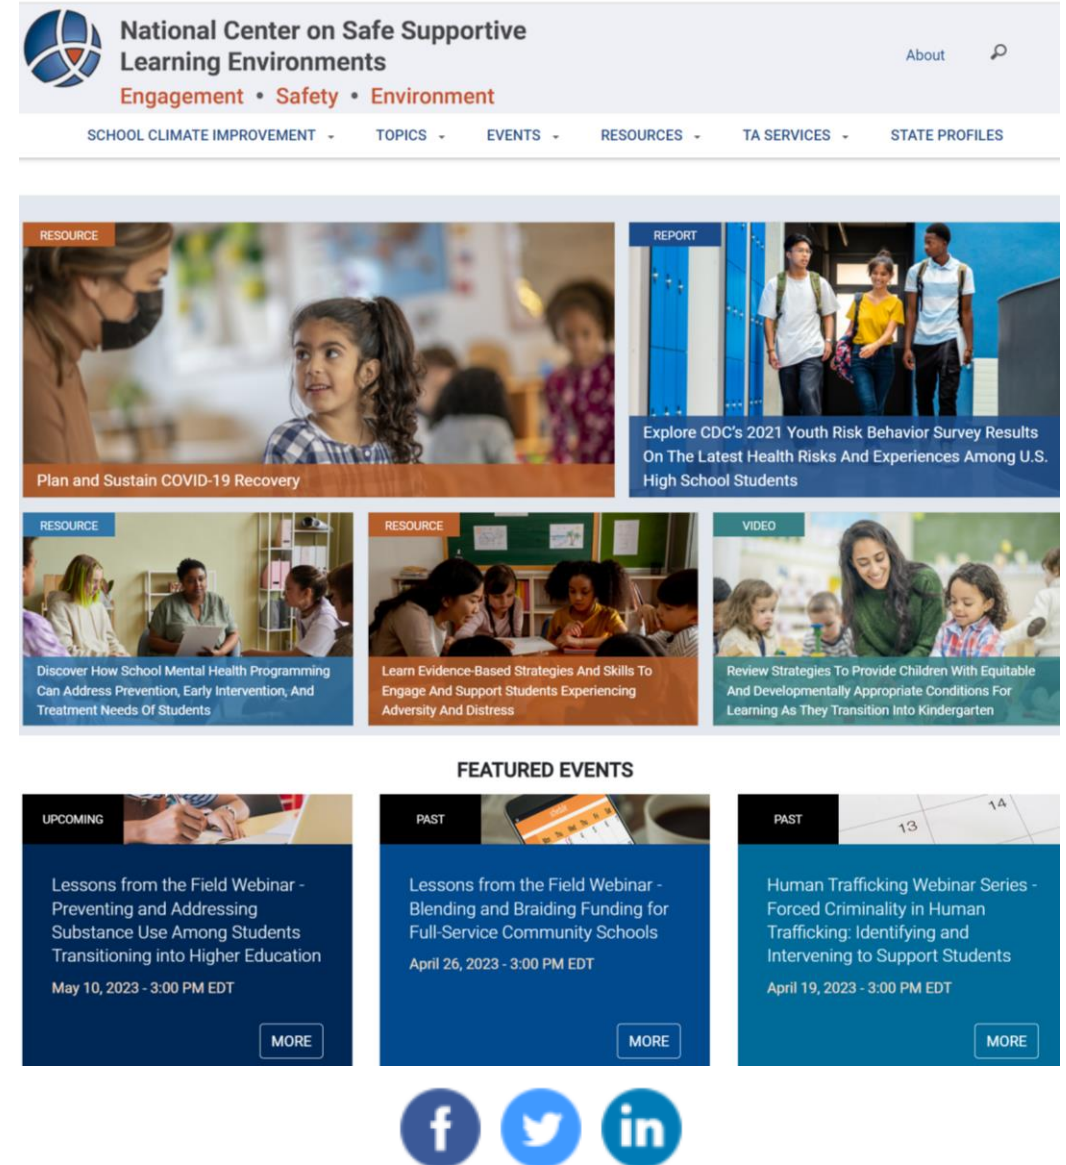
National Center on Safe Supportive Learning Environments
Engagement • Safety • Environment

About

SCHOOL CLIMATE IMPROVEMENT
TOPICS
EVENTS
RESOURCES
TA SERVICES
STATE PROFILES

RESOURCE
Plan and Sustain COVID-19 Recovery

REPORT
Explore CDC's 2021 Youth Risk Behavior Survey Results On The Latest Health Risks And Experiences Among U.S. High School Students

RESOURCE
Discover How School Mental Health Programming Can Address Prevention, Early Intervention, And Treatment Needs Of Students

RESOURCE
Learn Evidence-Based Strategies And Skills To Engage And Support Students Experiencing Adversity And Distress

VIDEO
Review Strategies To Provide Children With Equitable And Developmentally Appropriate Conditions For Learning As They Transition Into Kindergarten

FEATURED EVENTS

UPCOMING
Lessons from the Field Webinar - Preventing and Addressing Substance Use Among Students Transitioning into Higher Education
May 10, 2023 - 3:00 PM EDT
MORE

PAST
Lessons from the Field Webinar - Blending and Braiding Funding for Full-Service Community Schools
April 26, 2023 - 3:00 PM EDT
MORE

PAST
13
14
Human Trafficking Webinar Series - Forced Criminality in Human Trafficking: Identifying and Intervening to Support Students
April 19, 2023 - 3:00 PM EDT
MORE